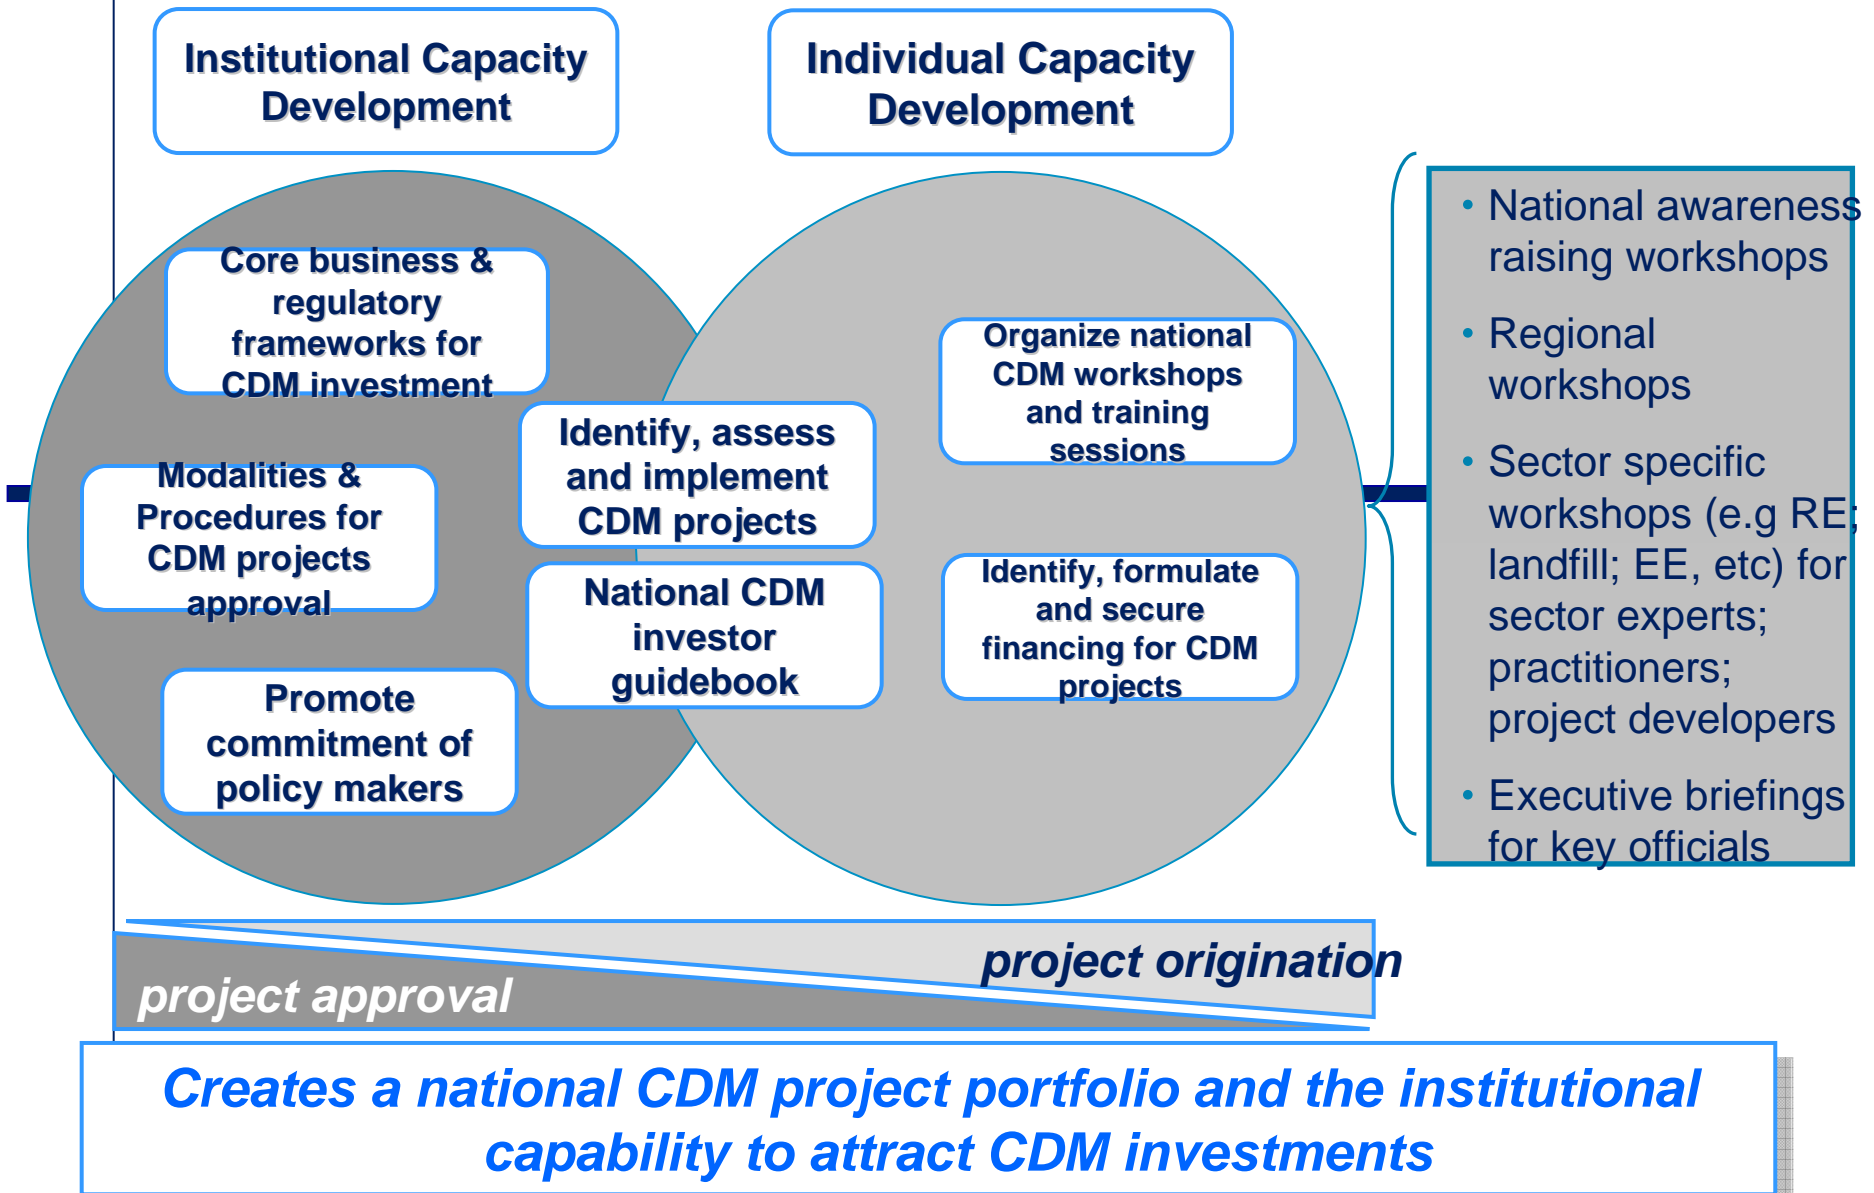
Institutional Capacity Development

Individual Capacity Development

Core business & regulatory frameworks for CDM investment

Modalities & Procedures for CDM projects approval

Identify, assess and implement CDM projects

National CDM investor guidebook

Promote commitment of policy makers

Organize national CDM workshops and training sessions

Identify, formulate and secure financing for CDM projects

• National awareness raising workshops

• Regional workshops

• Sector specific workshops (e.g RE; landfill; EE, etc) for sector experts; practitioners; project developers

• Executive briefings for key officials

project origination

project approval

Creates a national CDM project portfolio and the institutional capability to attract CDM investments